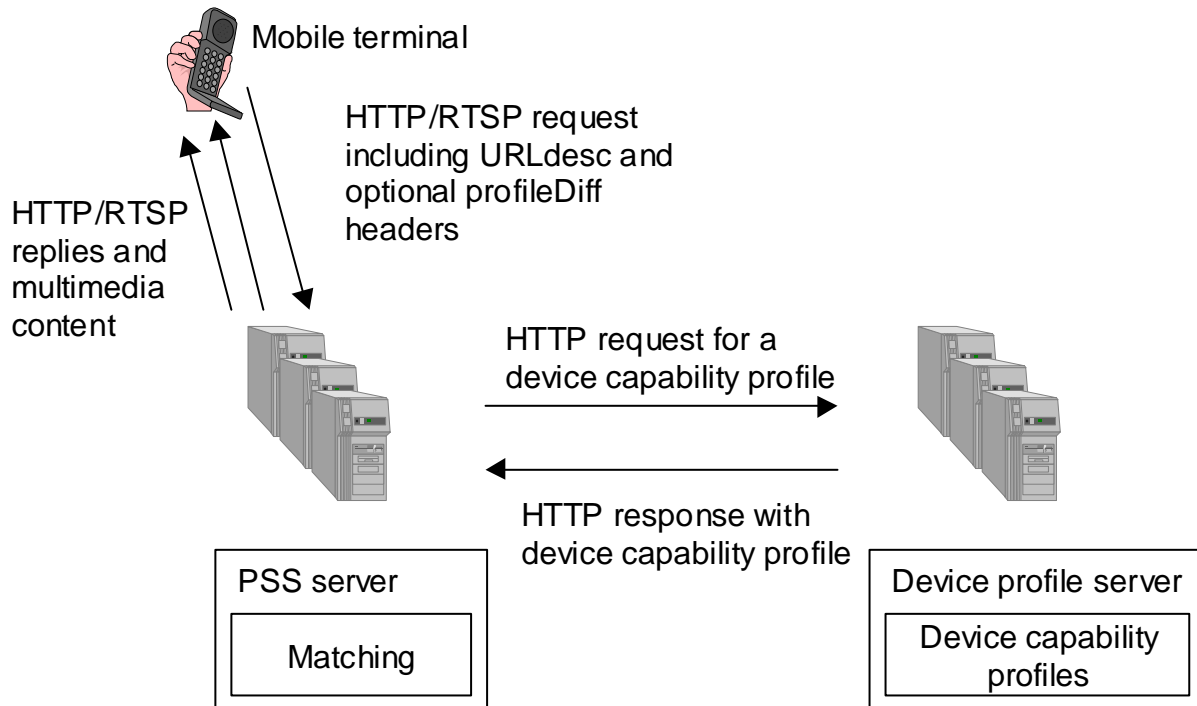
Mobile terminal

HTTP/RTSP request including URLdesc and optional profileDiff headers

HTTP/RTSP replies and multimedia content

HTTP request for a device capability profile

HTTP response with device capability profile

PSS server

Matching

Device profile server

Device capability profiles